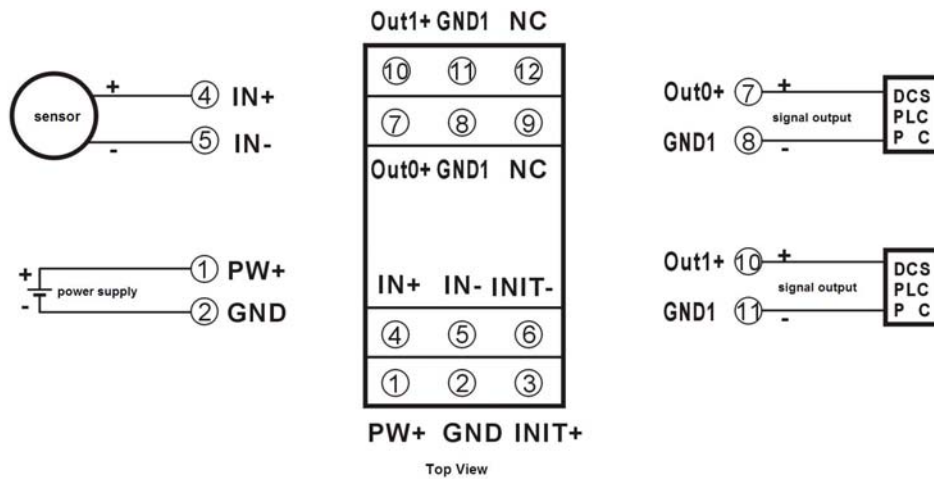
Out1+ GND1 NC

⑩ ⑪ ⑫

⑦ ⑧ ⑨

Out0+ GND1 NC

IN+ IN- INIT-

④ ⑤ ⑥

① ② ③

PW+ GND INIT+

Top View

sensor

+ ④ IN+

- ⑤ IN-

+ power supply ① PW+

- ② GND

Out0+ ⑦ +

signal output

GND1 ⑧ -

DCS
PLC
P C

Out1+ ⑩ +

signal output

GND1 ⑪ -

DCS
PLC
P C